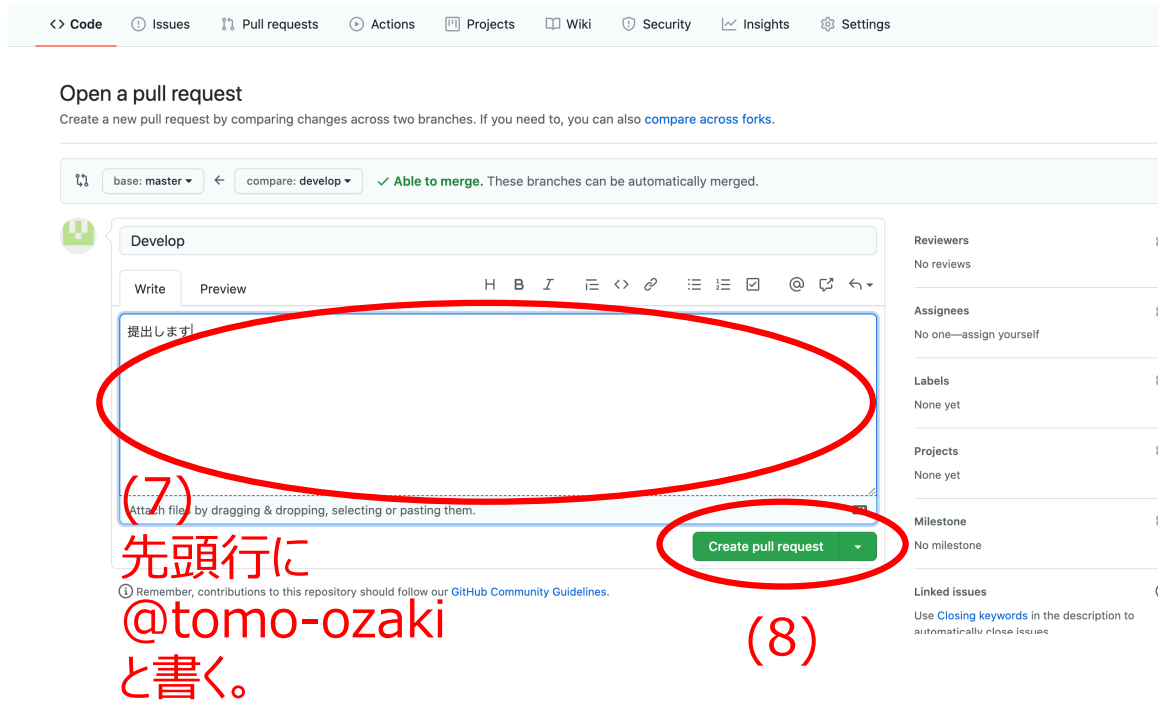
<> Code   Issues   Pull requests   Actions   Projects   Wiki   Security   Insights   Settings

Open a pull request

Create a new pull request by comparing changes across two branches. If you need to, you can also compare across forks.

base: master ▾  ←  compare: develop ▾  ✓ Able to merge. These branches can be automatically merged.

Develop

Write   Preview

H B I

提出します

(7)
Attach files by dragging & dropping, selecting or pasting them.

先頭行に
@tomo-ozaki
と書く。

Create pull request ▾

Remember, contributions to this repository should follow our GitHub Community Guidelines.

(8)

Reviewers
No reviews

Assignees
No one—assign yourself

Labels
None yet

Projects
None yet

Milestone
No milestone

Linked issues
Use Closing keywords in the description to automatically close issues